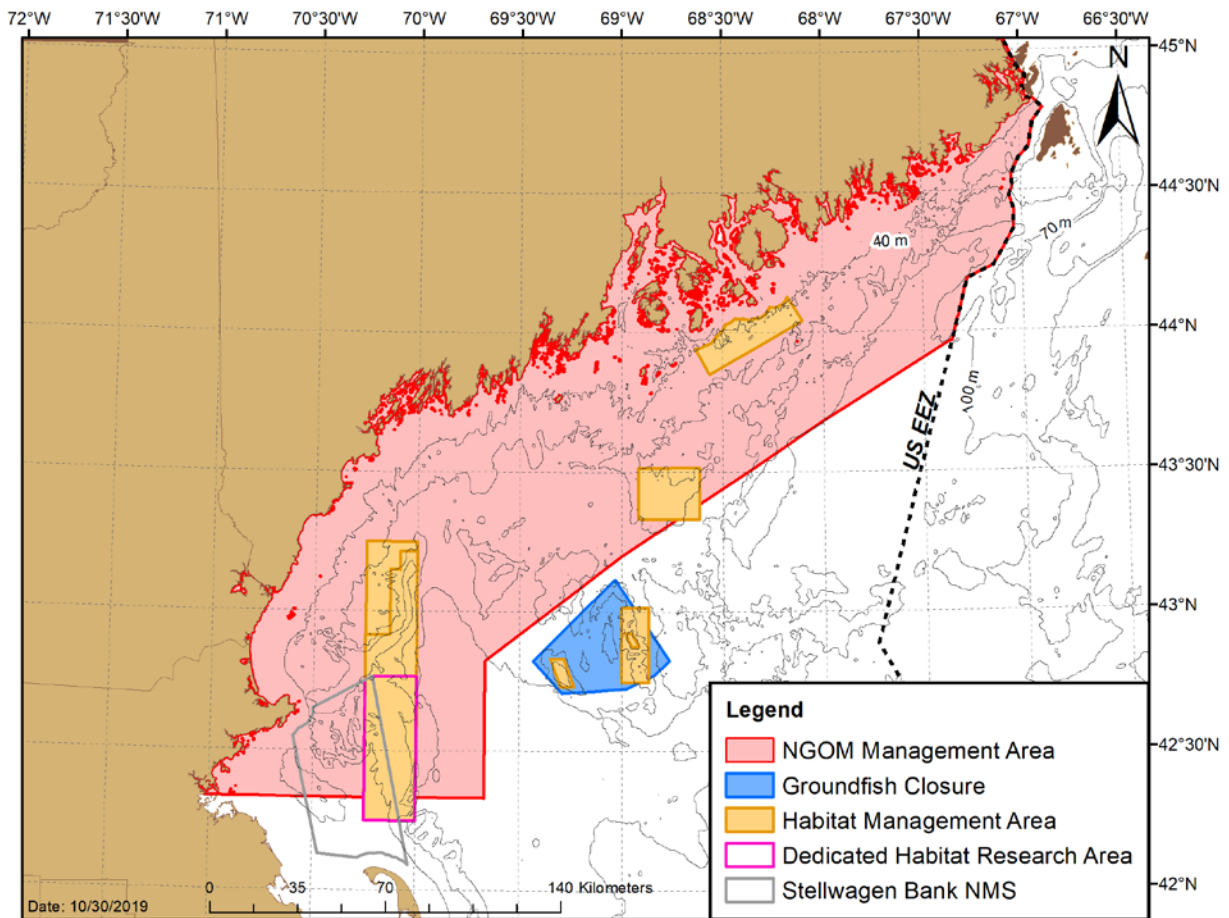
72°W 71°30'W 71°W 70°30'W 70°W 69°30'W 69°W 68°30'W 68°W 67°30'W 67°W 66°30'W

45°N
44°30'N
44°N
43°30'N
43°N
42°30'N
42°N

N

40 m
70 m
100 m
US EEZ

Legend
NGOM Management Area
Groundfish Closure
Habitat Management Area
Dedicated Habitat Research Area
Stellwagen Bank NMS

0 35 70 140 Kilometers

Date: 10/30/2019